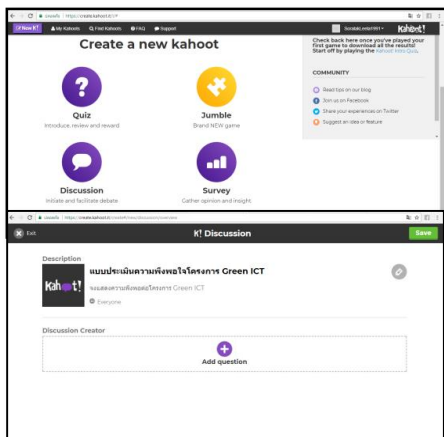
Secure | https://create.kahoot.it/

New K! My Kahoots Find Kahoots FAQ Support

Kahoot!

Create a new kahoot

Check back here once you've played your first game to download all the results! Start off by playing the Kahoot Intro Quiz.

COMMUNITY

Read tips on our blog

Join us on Facebook

Share your experiences on Twitter

Suggest an idea or feature

Quiz
Introduce, review and reward

Jumble
Brand NEW game

Discussion
Initiate and facilitate debate

Survey
Gather opinion and insight

Secure | https://create.kahoot.it/

Exit

K! Discussion

Save

Description

Kahoot!

แบบประเมินความพึงพอใจโครงการ Green ICT

จงแสดงความพึงพอใจโครงการ Green ICT

Everyone

Discussion Creator

Add question